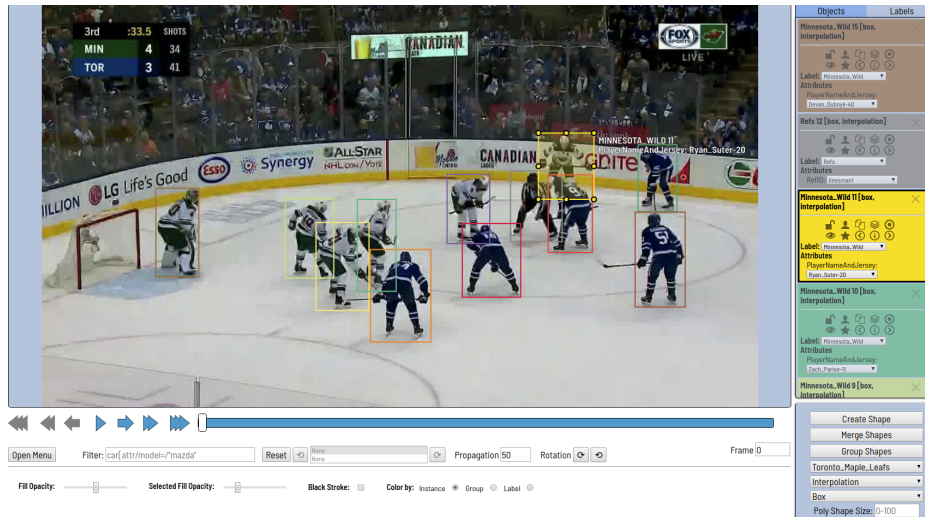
3rd :33.5 SHOTS
MIN 4 34
TOR 3 41

CANADIAN
FOX SPORTS
LIVE
MINNESOTA_WILD 11
PlayerNameAndJersey: Ryan_Suter-20
Synergy
ALLSTAR
NHL.com/VOTE
LG Life's Good
ESSO
CANADIAN

Objects
Labels

Minnesota_Wild 15 [box, interpolation]
Label: Minnesota_Wild
Attributes
PlayerNameAndJersey:
Devan_Dubnyk-40

Refs 12 [box, interpolation]
Label: Refs
Attributes
RefID: linesman1

Minnesota_Wild 11 [box, interpolation]
Label: Minnesota_Wild
Attributes
PlayerNameAndJersey:
Ryan_Suter-20

Minnesota_Wild 10 [box, interpolation]
Label: Minnesota_Wild
Attributes
PlayerNameAndJersey:
Zach_Parise-11

Minnesota_Wild 9 [box, interpolation]

Create Shape
Merge Shapes
Group Shapes
Toronto_Maple_Leafs
Interpolation
Box
Poly Shape Size: 0-100

Frame 0

Open Menu
Filter: car[ attr/model="mazda"
Reset
None
None
Propagation 50
Rotation

Fill Opacity:
Selected Fill Opacity:
Black Stroke:
Color by: Instance Group Label